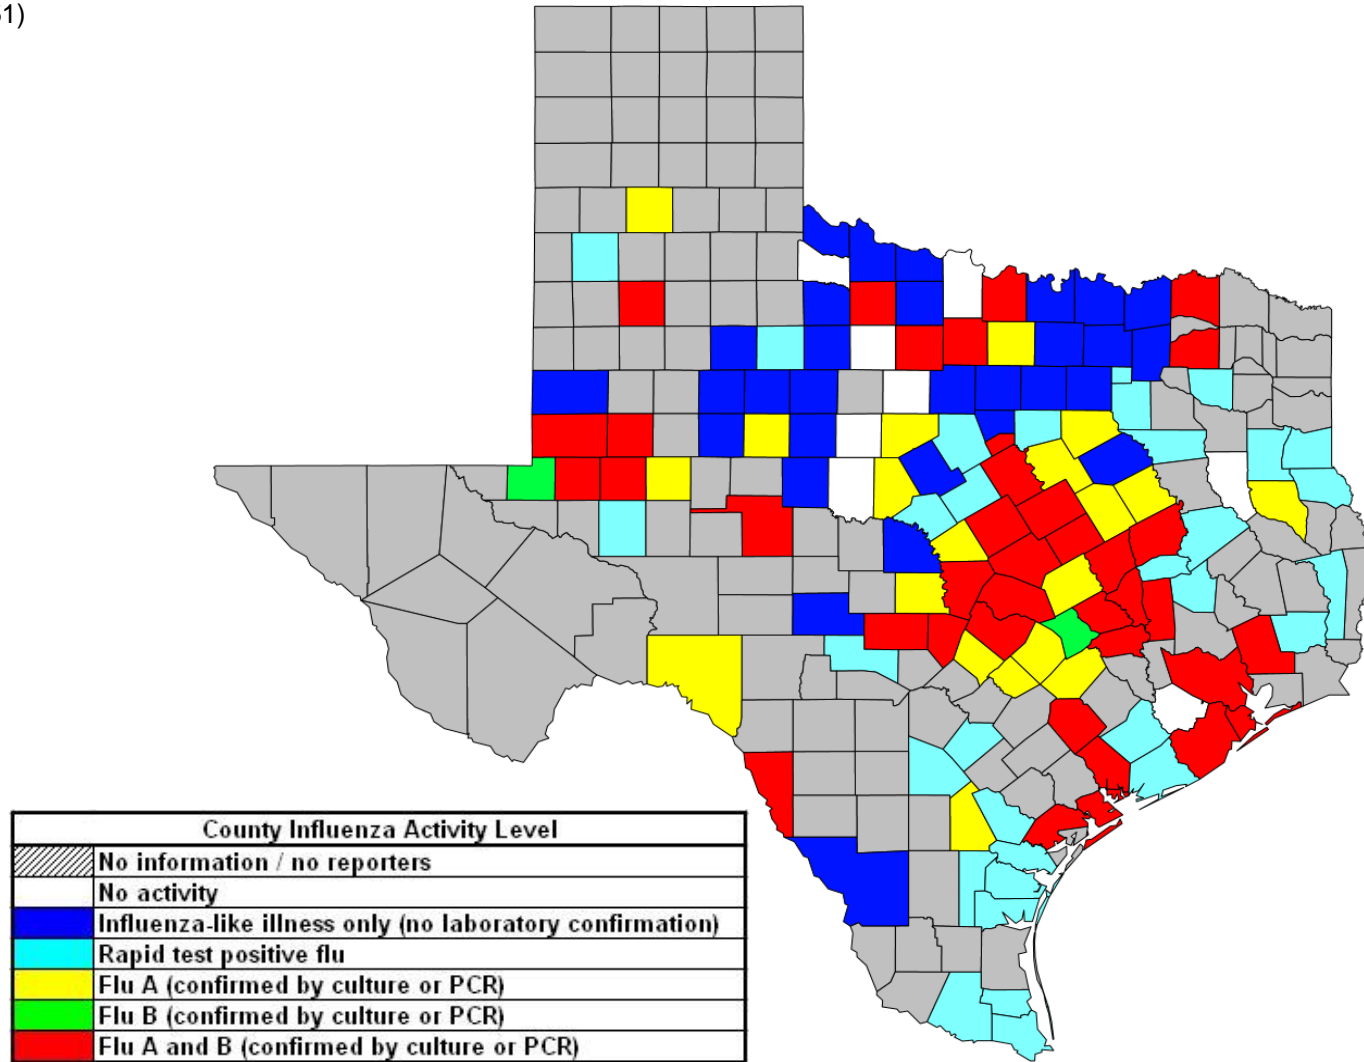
1)

| County Influenza Activity Level |
|---|
| No information / no reporters |
| No activity |
| Influenza-like illness only (no laboratory confirmation) |
| Rapid test positive flu |
| Flu A (confirmed by culture or PCR) |
| Flu B (confirmed by culture or PCR) |
| Flu A and B (confirmed by culture or PCR) |